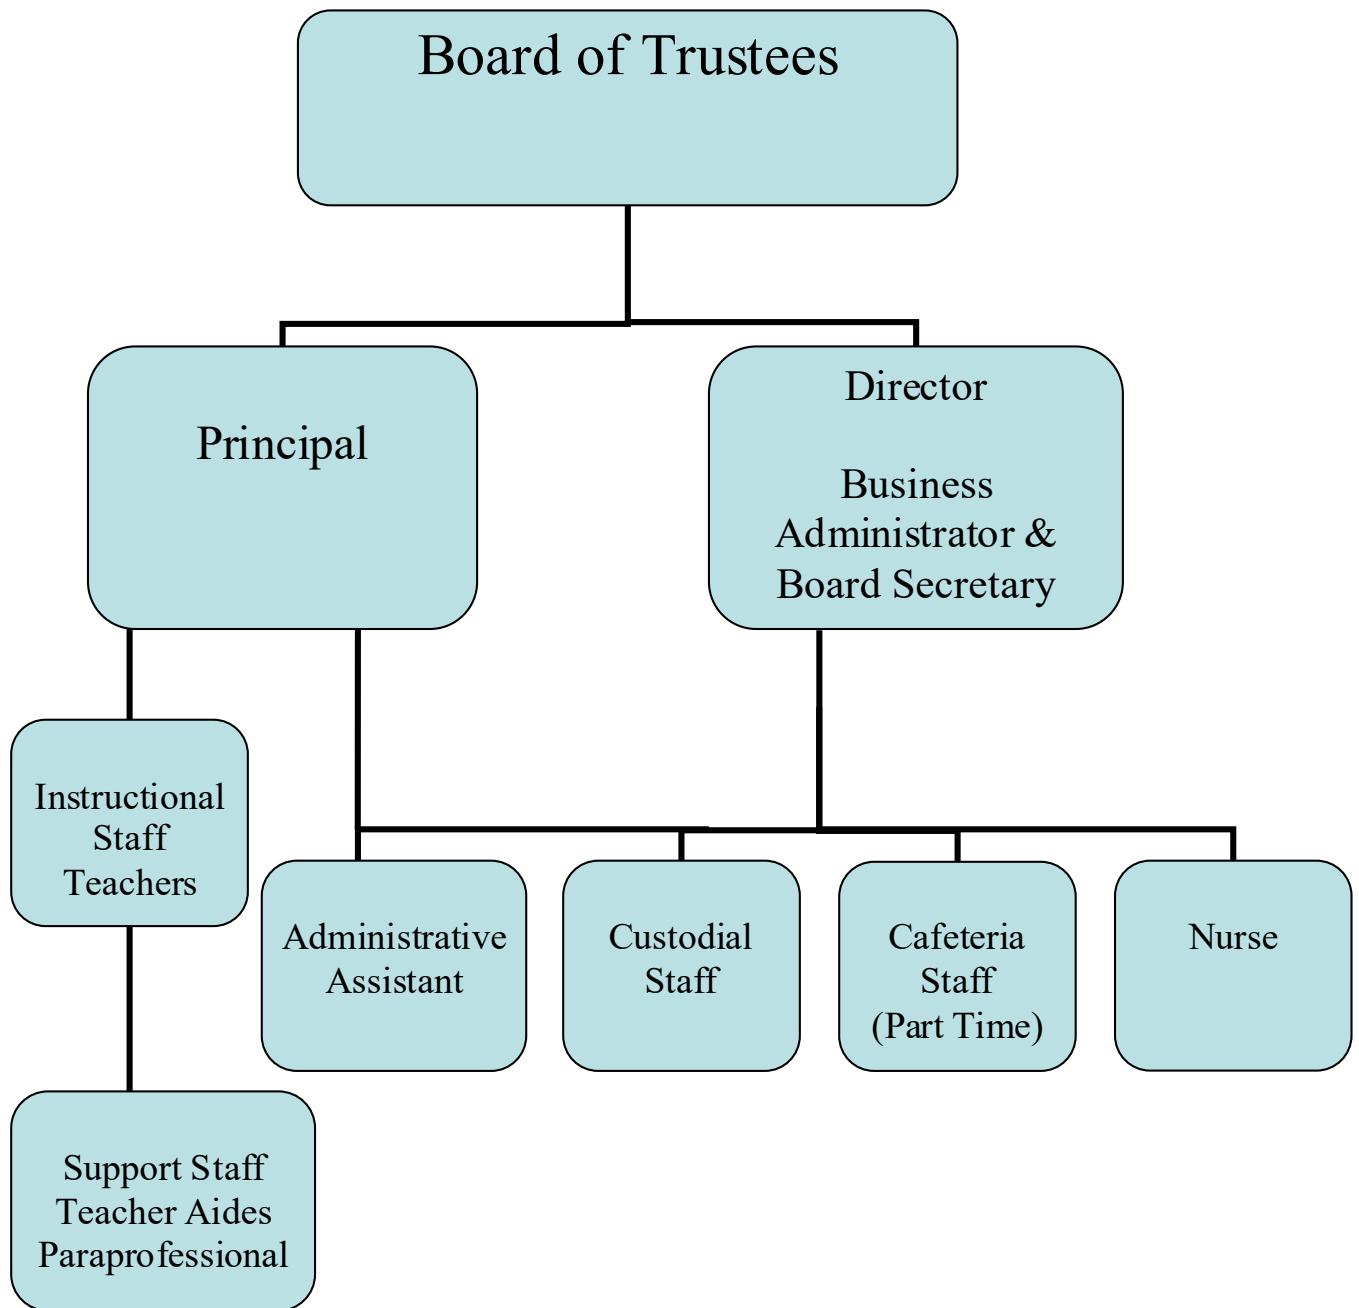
Board of Trustees

Principal

Director

Business Administrator & Board Secretary

Instructional Staff Teachers

Administrative Assistant

Custodial Staff

Cafeteria Staff (Part Time)

Nurse

Support Staff Teacher Aides Paraprofessional